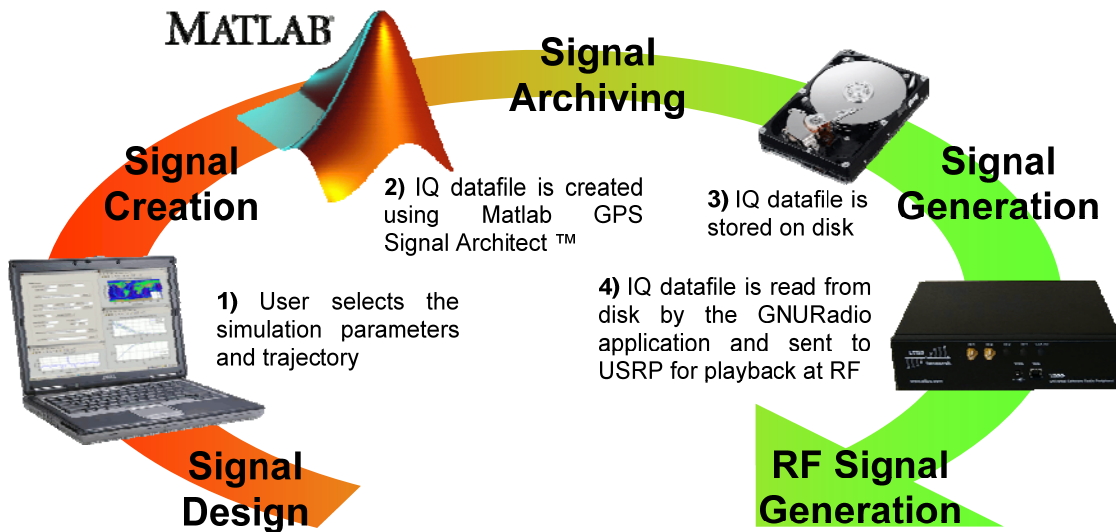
MATLAB

Signal Archiving

Signal Creation

Signal Generation

2) IQ datafile is created using Matlab GPS Signal Architect ™

3) IQ datafile is stored on disk

1) User selects the simulation parameters and trajectory

4) IQ datafile is read from disk by the GNURadio application and sent to USRP for playback at RF

Signal Design

RF Signal Generation